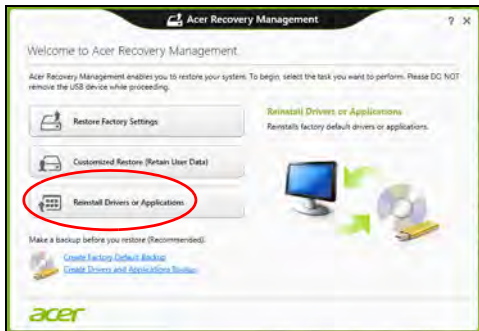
Acer Recovery Management

? ✕

Welcome to Acer Recovery Management

Acer Recovery Management enables you to restore your system. To begin, select the task you want to perform. Please DO NOT remove the USB device while proceeding.

Restore Factory Settings

Customized Restore (Retain User Data)

Reinstall Drivers or Applications

Reinstall Drivers or Applications

Reinstalls factory default drivers or applications.

Make a backup before you restore (Recommended).

Create Factory Default Backup

Create Drivers and Applications Backup

acer